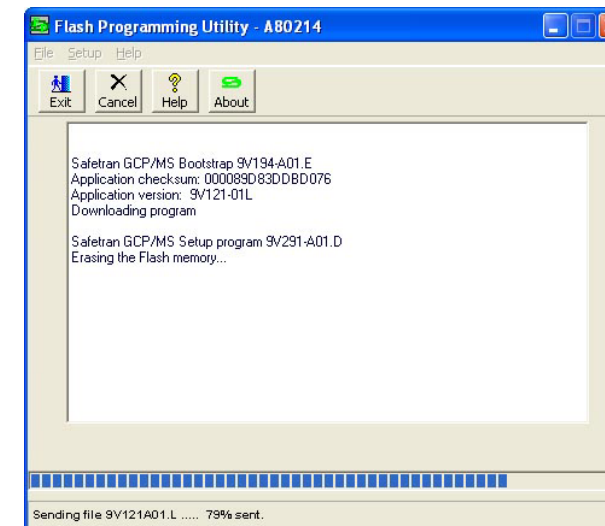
Flash Programming Utility - A80214

File Setup Help

Exit Cancel Help About

Safetran GCP/MS Bootstrap 9V194-A01.E
Application checksum: 000089D83DDBD076
Application version: 9V121-01L
Downloading program

Safetran GCP/MS Setup program 9V291-A01.D
Erasing the Flash memory...

Sending file 9V121A01.L ..... 79% sent.